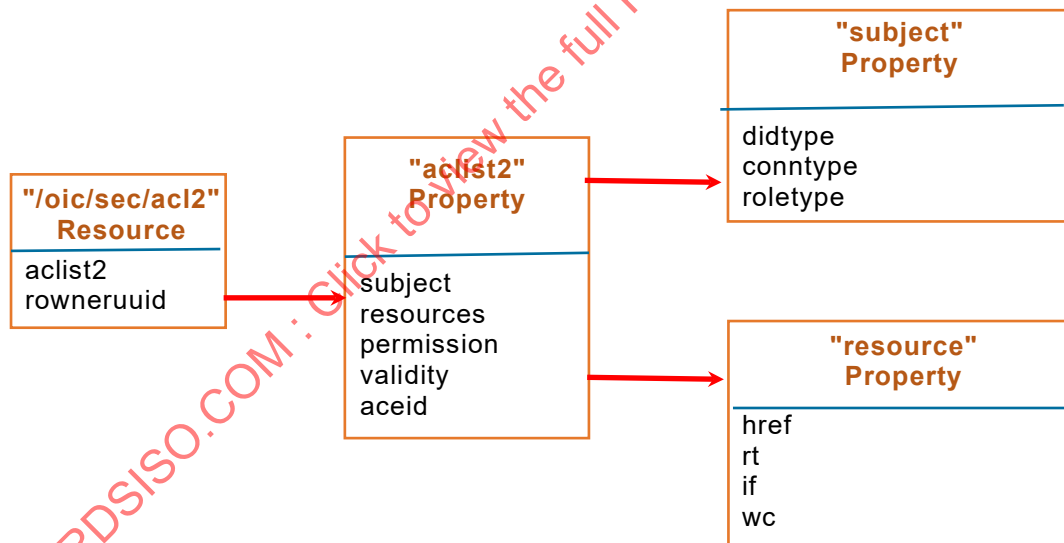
"/oic/sec/acl2"
Resource

aclist2
rowneruuid

"aclist2"
Property

subject
resources
permission
validity
aceid

"subject"
Property

didtype
conntype
roletype

"resource"
Property

href
rt
if
wc

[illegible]DSISO.COM : Click to view the full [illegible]